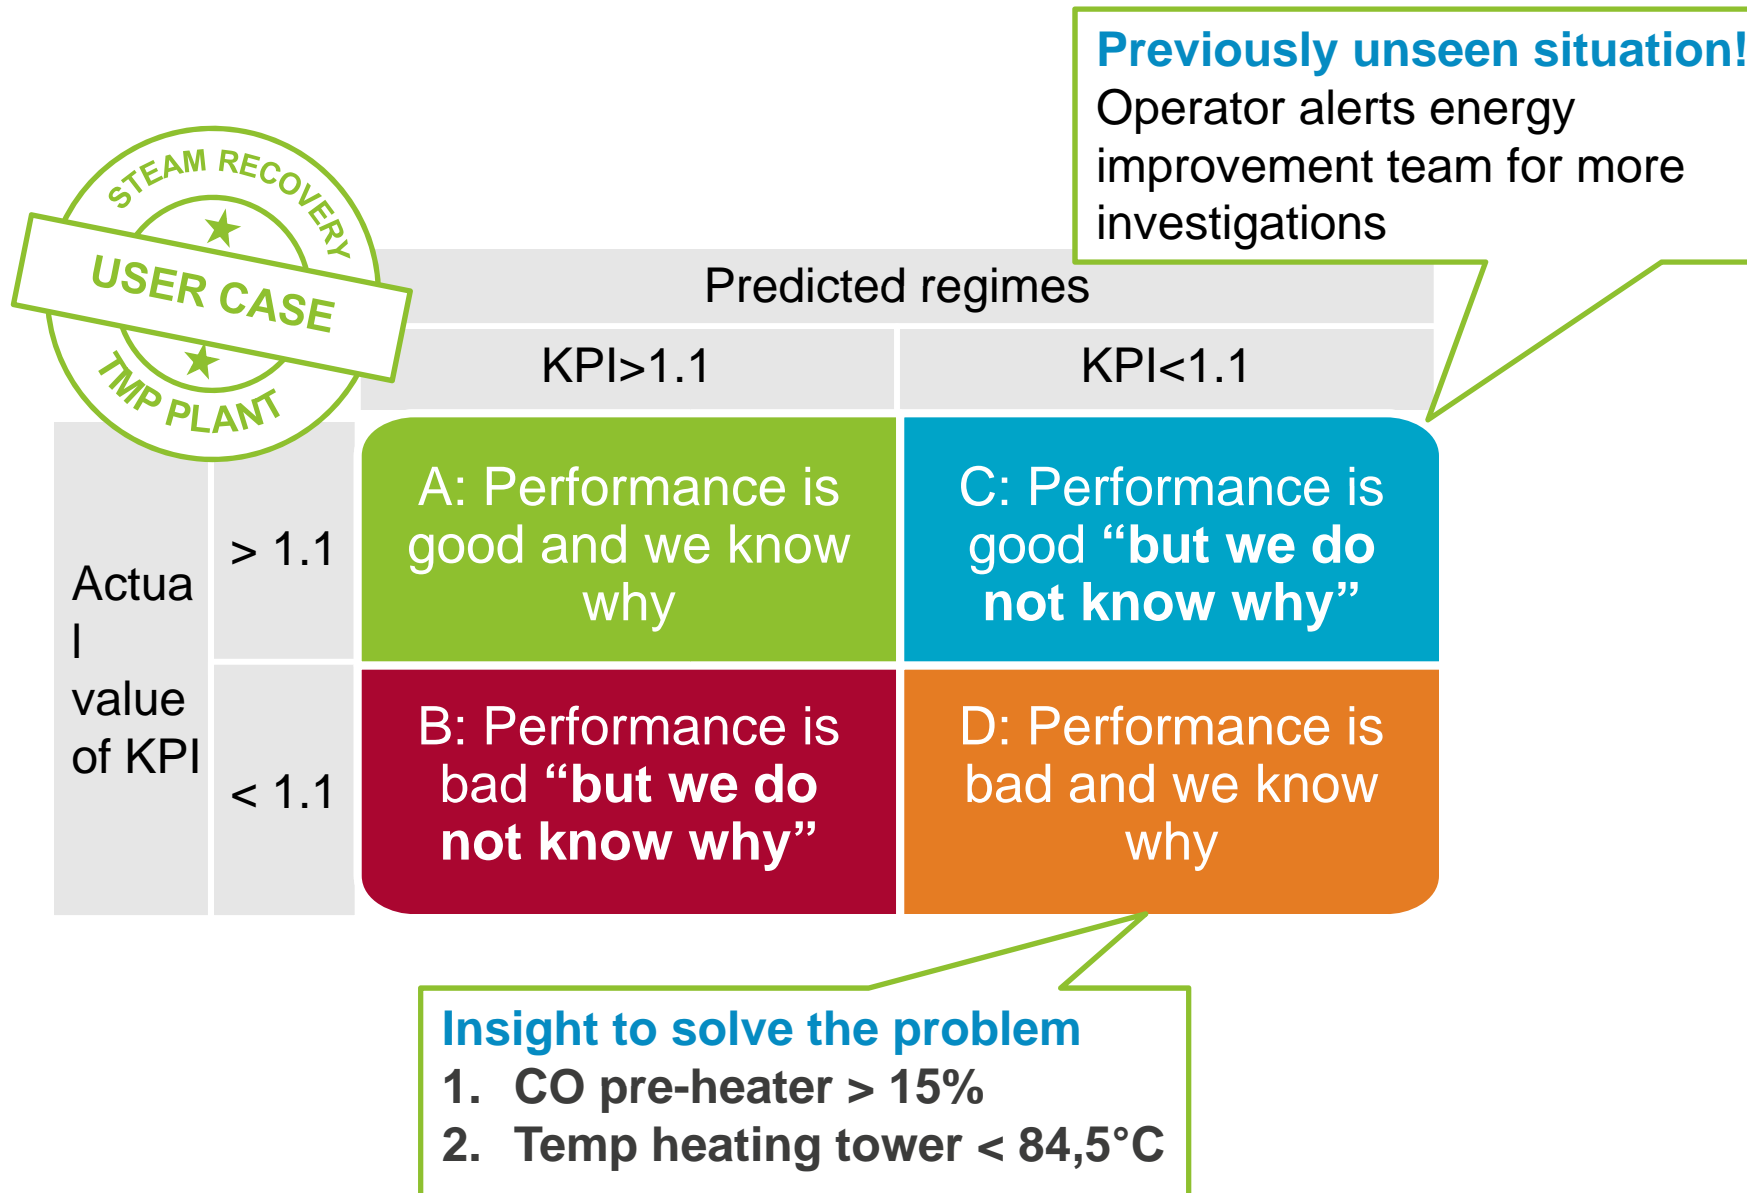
Previously unseen situation!
Operator alerts energy improvement team for more investigations

STEAM RECOVERY
USER CASE
TMP PLANT

Predicted regimes

| | | KPI>1.1 | KPI<1.1 |
|---|---|---|---|
| Actual value of KPI | > 1.1 | A: Performance is good and we know why | C: Performance is good "but we do not know why" |
| | < 1.1 | B: Performance is bad "but we do not know why" | D: Performance is bad and we know why |

Insight to solve the problem
1. CO pre-heater > 15%
2. Temp heating tower < 84,5°C